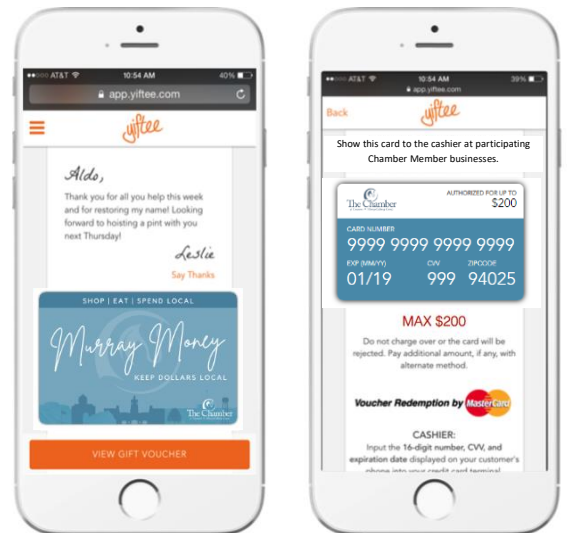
AT&T 10:54 AM 40%

app.yiftee.com

yiftee

Aldo,

Thank you for all you help this week and for restoring my name! Looking forward to hoisting a pint with you next Thursday!

Leslie

Say Thanks

SHOP | EAT | SPEND LOCAL

Murray Money

KEEP DOLLARS LOCAL

The Chamber

VIEW GIFT VOUCHER

AT&T 10:54 AM 39%

app.yiftee.com

Back

yiftee

Show this card to the cashier at participating Chamber Member businesses.

The Chamber

AUTHORIZED FOR UP TO $200

CARD NUMBER

9999 9999 9999 9999

EXP (MM/YY) 01/19

CVV 999

ZIPCODE 94025

MAX $200

Do not charge over or the card will be rejected. Pay additional amount, if any, with alternate method.

Voucher Redemption by MasterCard

CASHIER:

Input the 16-digit number, CVV, and expiration date displayed on your customer's phone into your credit card terminal